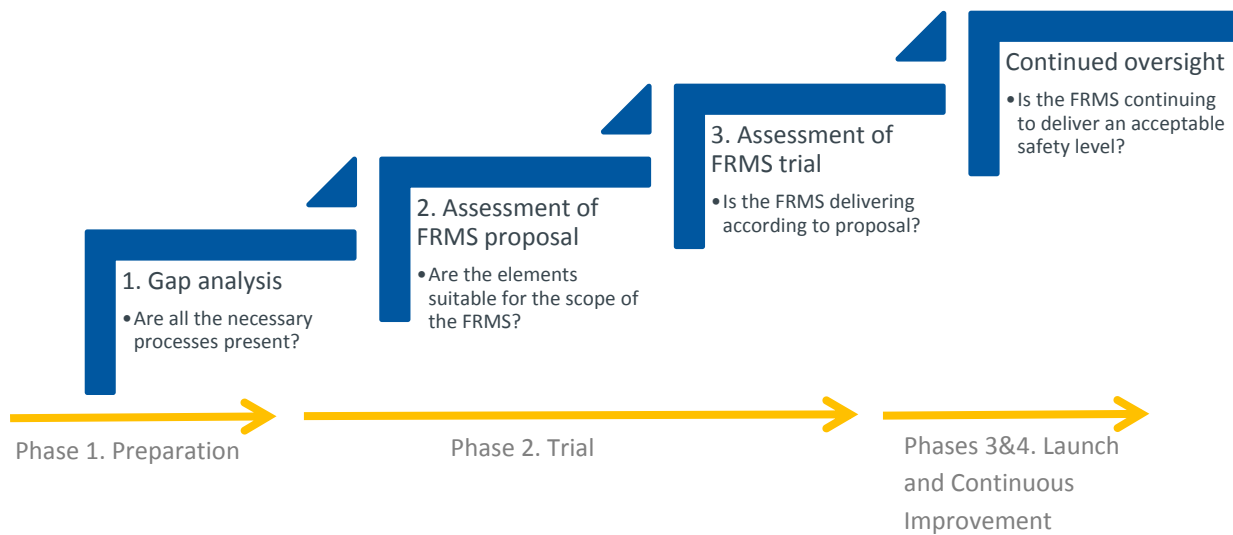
1. Gap analysis

• Are all the necessary processes present?

2. Assessment of FRMS proposal

• Are the elements suitable for the scope of the FRMS?

3. Assessment of FRMS trial

• Is the FRMS delivering according to proposal?

Continued oversight

• Is the FRMS continuing to deliver an acceptable safety level?

Phase 1. Preparation

Phase 2. Trial

Phases 3&4. Launch and Continuous Improvement